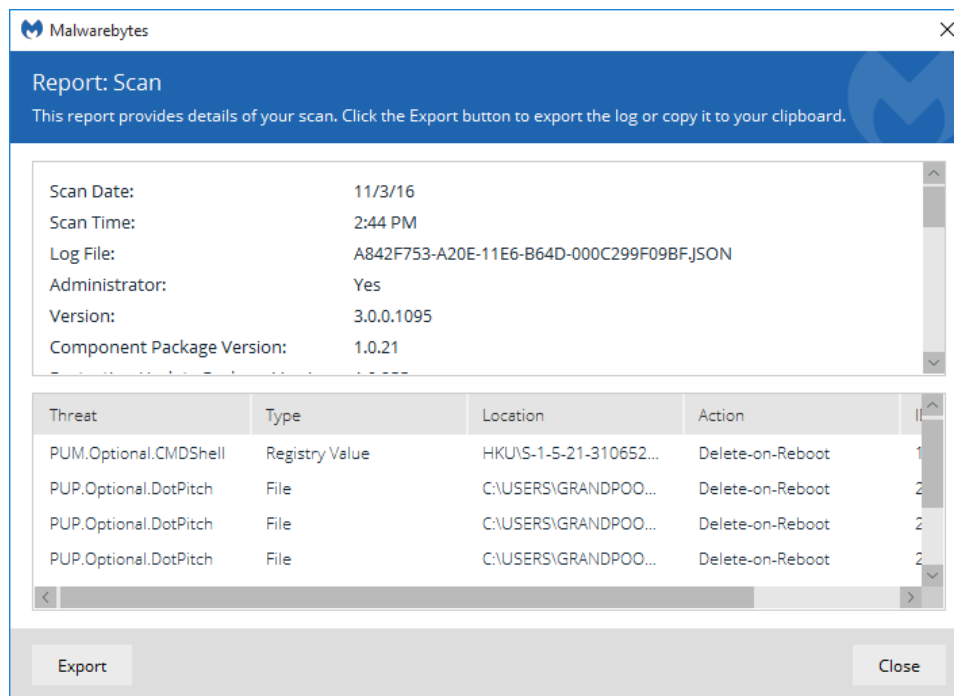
Malwarebytes

Report: Scan

This report provides details of your scan. Click the Export button to export the log or copy it to your clipboard.

Scan Date: 11/3/16
Scan Time: 2:44 PM
Log File: A842F753-A20E-11E6-B64D-000C299F09BF.JSON
Administrator: Yes
Version: 3.0.0.1095
Component Package Version: 1.0.21
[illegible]

| Threat | Type | Location | Action | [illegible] |
|---|---|---|---|---|
| PUM.Optional.CMDShell | Registry Value | HKU\S-1-5-21-310652... | Delete-on-Reboot | 1 |
| PUP.Optional.DotPitch | File | C:\USERS\GRANDPOO... | Delete-on-Reboot | 2 |
| PUP.Optional.DotPitch | File | C:\USERS\GRANDPOO... | Delete-on-Reboot | 2 |
| PUP.Optional.DotPitch | File | C:\USERS\GRANDPOO... | Delete-on-Reboot | 2 |

Export

Close